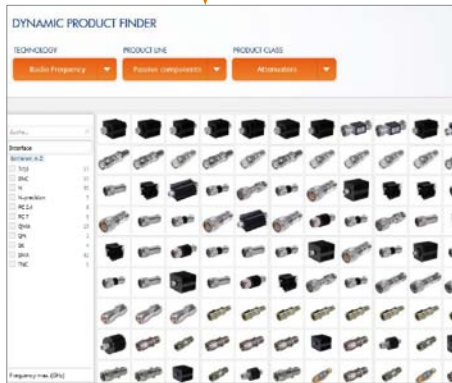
DYNAMIC PRODUCT FINDER

TECHNOLOGY
Radio Frequency

PRODUCT LINE
Passive components

PRODUCT CLASS
Attenuators

Suche...

Interface
Sortieren A-Z

7/16
BNC
N
N-precision
PC 2.4
PC 7
QMA
QN
SK
SMA
TNC

Frequency max. (GHz)